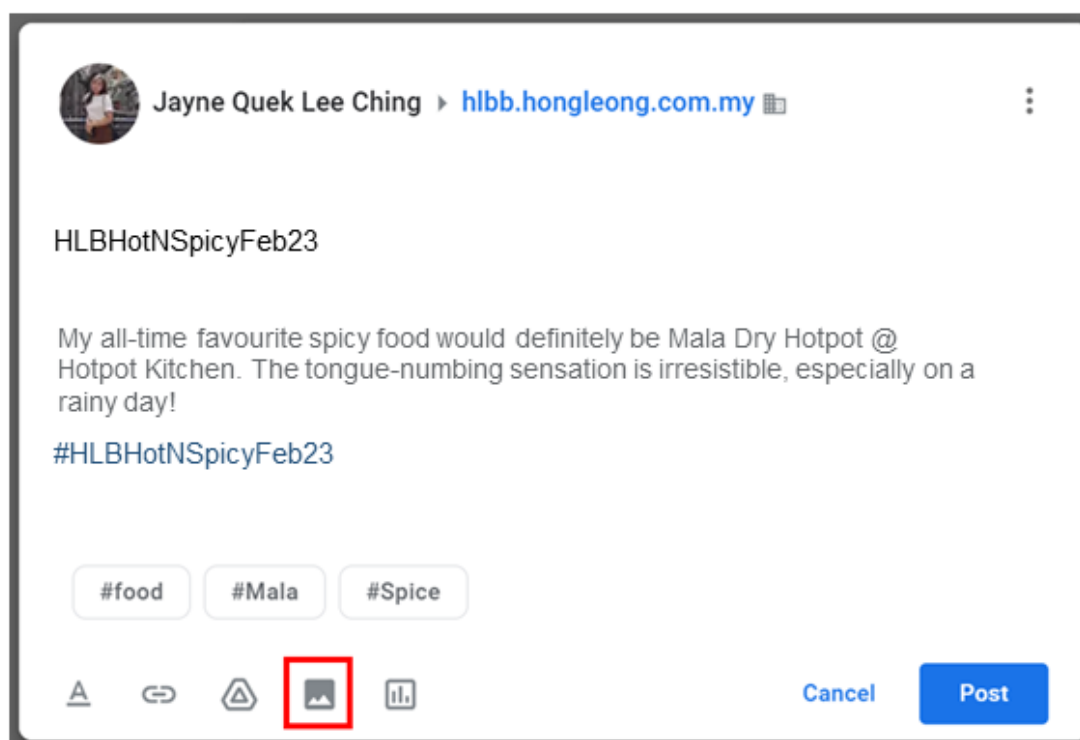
Jayne Quek Lee Ching ▸ hlbb.hongleong.com.my

HLBHotNSpicyFeb23

My all-time favourite spicy food would definitely be Mala Dry Hotpot @ Hotpot Kitchen. The tongue-numbing sensation is irresistible, especially on a rainy day!

#HLBHotNSpicyFeb23

#food #Mala #Spice

Cancel Post